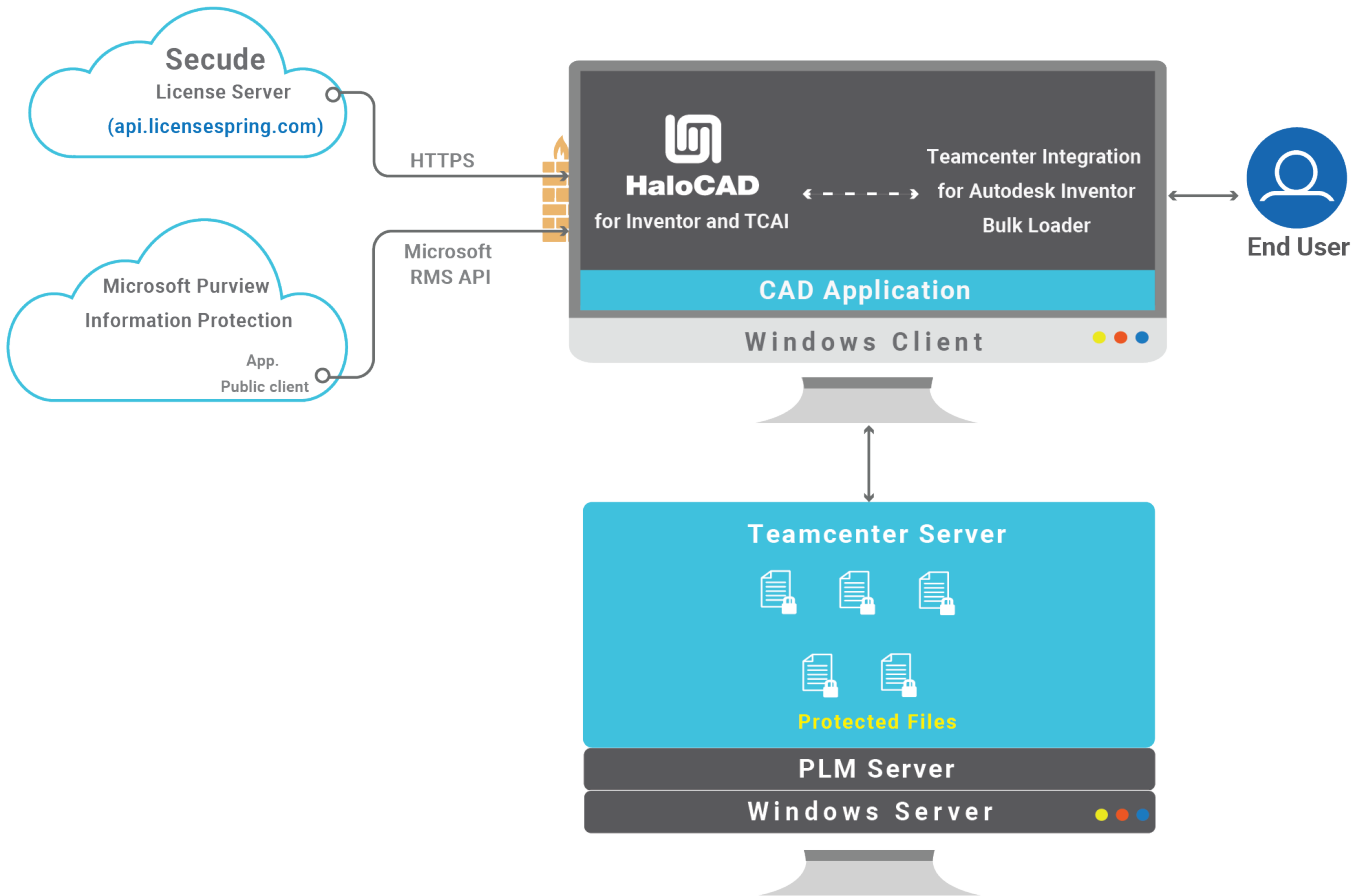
Secude
License Server
(api.licensespring.com)

HTTPS

Microsoft Purview
Information Protection
App.
Public client

Microsoft
RMS API

HaloCAD
for Inventor and TCAI

Teamcenter Integration
for Autodesk Inventor
Bulk Loader

End User

CAD Application

Windows Client

Teamcenter Server

Protected Files

PLM Server

Windows Server